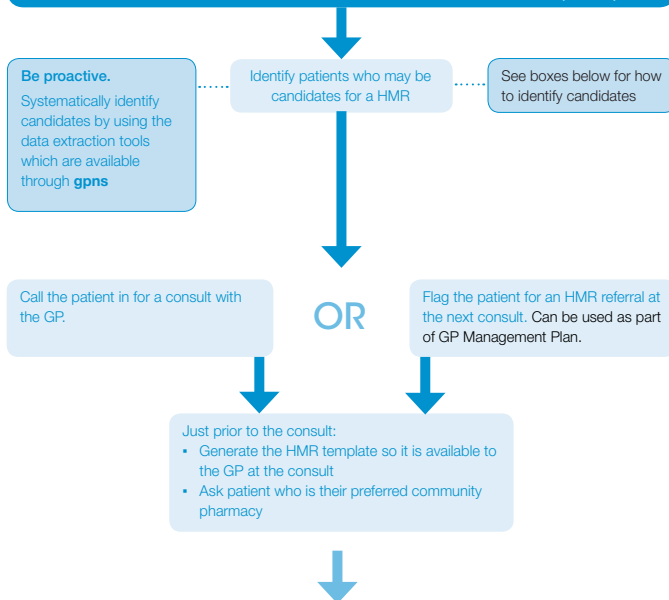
Be proactive.
Systematically identify candidates by using the data extraction tools which are available through gpns

Identify patients who may be candidates for a HMR

See boxes below for how to identify candidates

Call the patient in for a consult with the GP.

OR

Flag the patient for an HMR referral at the next consult. Can be used as part of GP Management Plan.

Just prior to the consult:
- Generate the HMR template so it is available to the GP at the consult
- Ask patient who is their preferred community pharmacy